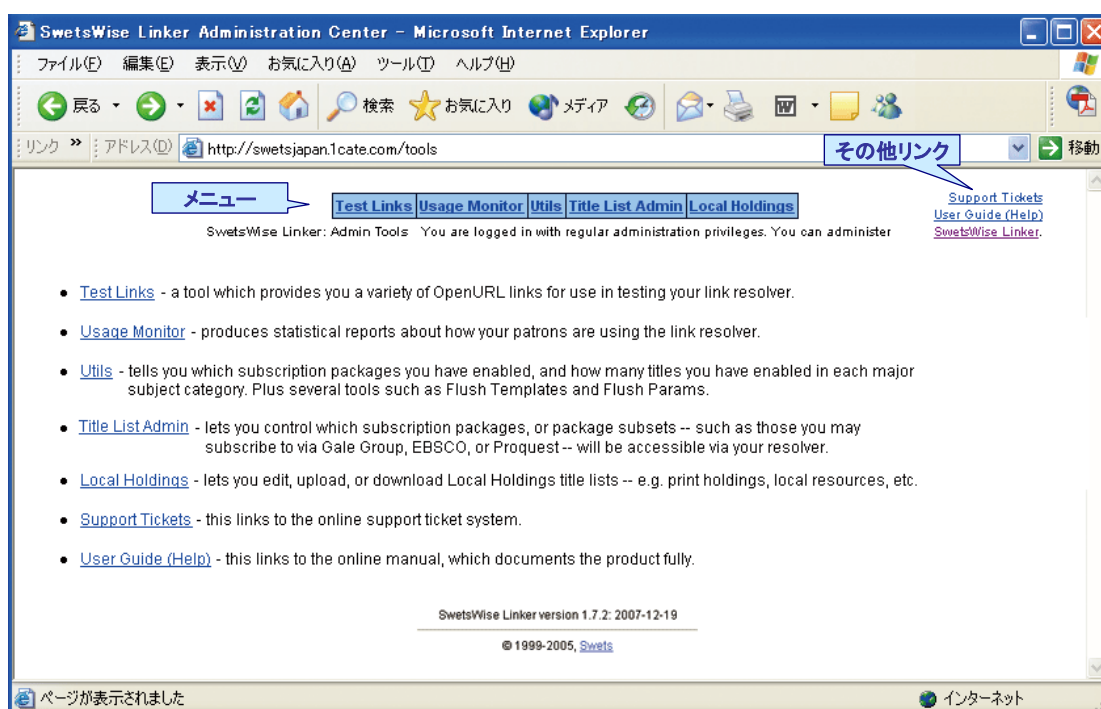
SwetsWise Linker Administration Center - Microsoft Internet Explorer

ファイル(F) 編集(E) 表示(V) お気に入り(A) ツール(T) ヘルプ(H)

戻る 検索 お気に入り メディア

リンク » アドレス(D) http://swetsjapan.1cate.com/tools 移動

その他リンク

メニュー

| Test Links | Usage Monitor | Utils | Title List Admin | Local Holdings |
|---|---|---|---|---|

SwetsWise Linker: Admin Tools You are logged in with regular administration privileges. You can administer

Support Tickets
User Guide (Help)
SwetsWise Linker.

- Test Links - a tool which provides you a variety of OpenURL links for use in testing your link resolver.
- Usage Monitor - produces statistical reports about how your patrons are using the link resolver.
- Utils - tells you which subscription packages you have enabled, and how many titles you have enabled in each major subject category. Plus several tools such as Flush Templates and Flush Params.
- Title List Admin - lets you control which subscription packages, or package subsets -- such as those you may subscribe to via Gale Group, EBSCO, or Proquest -- will be accessible via your resolver.
- Local Holdings - lets you edit, upload, or download Local Holdings title lists -- e.g. print holdings, local resources, etc.
- Support Tickets - this links to the online support ticket system.
- User Guide (Help) - this links to the online manual, which documents the product fully.

SwetsWise Linker version 1.7.2: 2007-12-19

© 1999-2005, Swets

ページが表示されました

インターネット